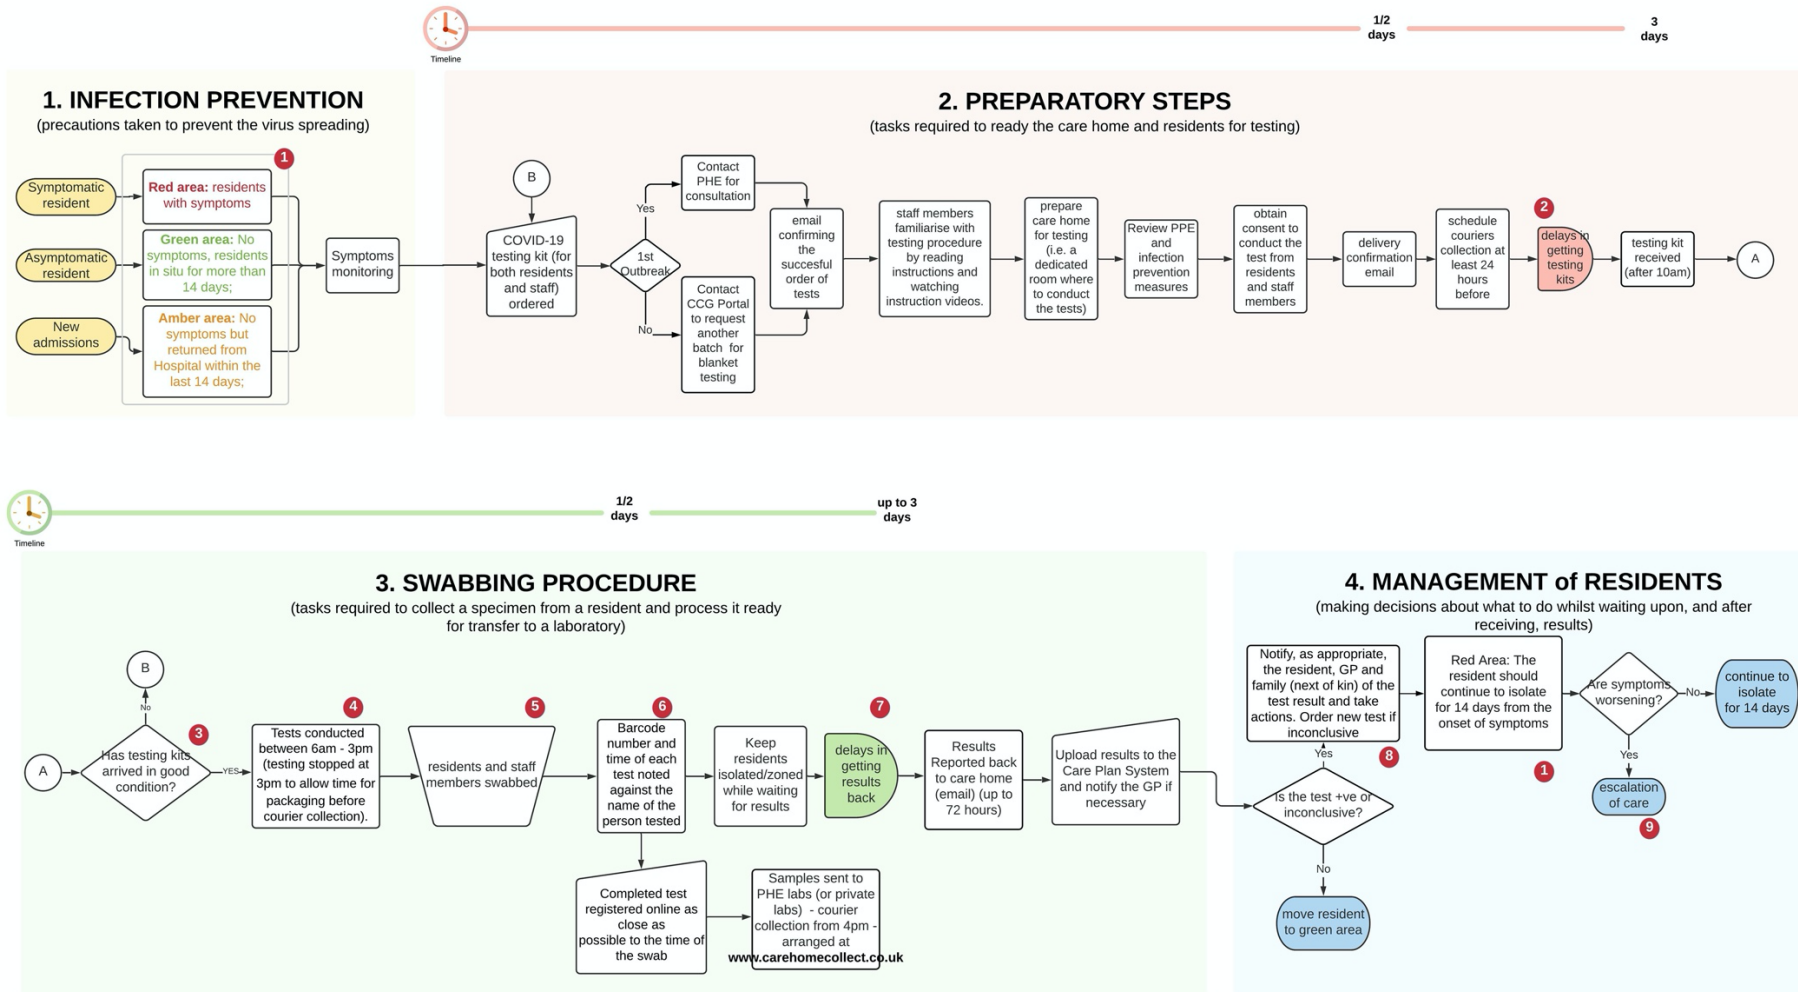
Timeline

1/2 days

3 days

1. INFECTION PREVENTION
(precautions taken to prevent the virus spreading)

Symptomatic resident

Asymptomatic resident

New admissions

1

Red area: residents with symptoms

Green area: No symptoms, residents in situ for more than 14 days;

Amber area: No symptoms but returned from Hospital within the last 14 days;

Symptoms monitoring

2. PREPARATORY STEPS
(tasks required to ready the care home and residents for testing)

B

COVID-19 testing kit (for both residents and staff) ordered

1st Outbreak

Yes

No

Contact PHE for consultation

Contact CCG Portal to request another batch for blanket testing

email confirming the succesful order of tests

staff members familiarise with testing procedure by reading instructions and watching instruction videos.

prepare care home for testing (i.e. a dedicated room where to conduct the tests)

Review PPE and infection prevention measures

obtain consent to conduct the test from residents and staff members

delivery confirmation email

schedule couriers collection at least 24 hours before

2

delays in getting testing kits

testing kit received (after 10am)

A

Timeline

1/2 days

up to 3 days

3. SWABBING PROCEDURE
(tasks required to collect a specimen from a resident and process it ready for transfer to a laboratory)

B

No

A

3

Has testing kits arrived in good condition?

YES

4

Tests conducted between 6am - 3pm (testing stopped at 3pm to allow time for packaging before courier collection).

5

residents and staff members swabbed

6

Barcode number and time of each test noted against the name of the person tested

Keep residents isolated/zoned while waiting for results

7

delays in getting results back

Results Reported back to care home (email) (up to 72 hours)

Upload results to the Care Plan System and notify the GP if necessary

Completed test registered online as close as possible to the time of the swab

Samples sent to PHE labs (or private labs) - courier collection from 4pm - arranged at www.carehomecollect.co.uk

4. MANAGEMENT of RESIDENTS
(making decisions about what to do whilst waiting upon, and after receiving, results)

Notify, as appropriate, the resident, GP and family (next of kin) of the test result and take actions. Order new test if inconclusive

8

Yes

Is the test +ve or inconclusive?

No

move resident to green area

Red Area: The resident should continue to isolate for 14 days from the onset of symptoms

1

Are symptoms worsening?

No

continue to isolate for 14 days

Yes

escalation of care

9